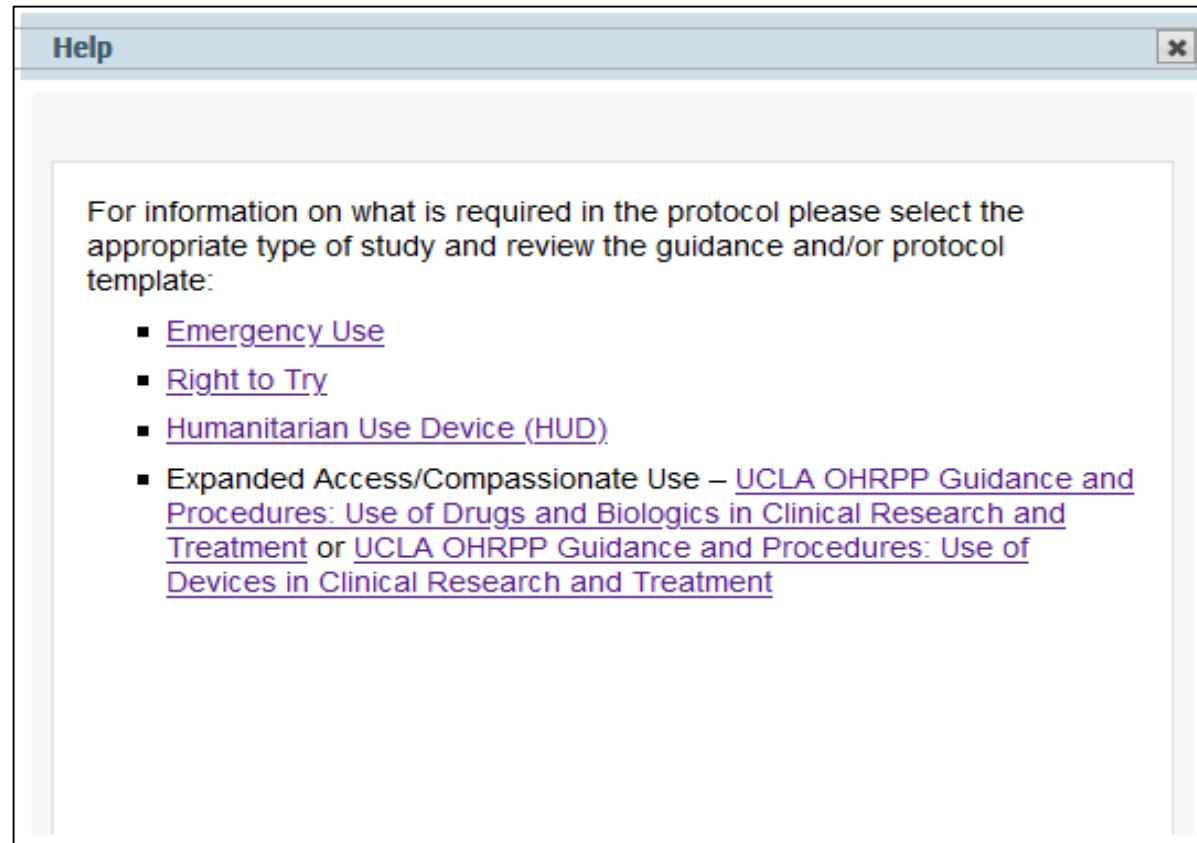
Help

×

For information on what is required in the protocol please select the appropriate type of study and review the guidance and/or protocol template:

- Emergency Use
- Right to Try
- Humanitarian Use Device (HUD)
- Expanded Access/Compassionate Use – UCLA OHRPP Guidance and Procedures: Use of Drugs and Biologics in Clinical Research and Treatment or UCLA OHRPP Guidance and Procedures: Use of Devices in Clinical Research and Treatment